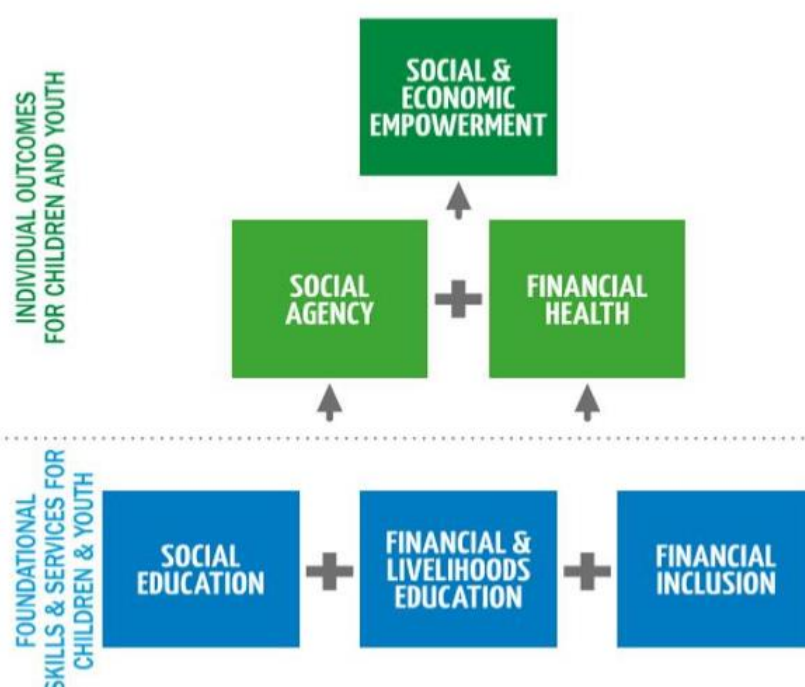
INDIVIDUAL OUTCOMES FOR CHILDREN AND YOUTH

SOCIAL & ECONOMIC EMPOWERMENT

SOCIAL AGENCY

FINANCIAL HEALTH

FOUNDATIONAL SKILLS & SERVICES FOR CHILDREN & YOUTH

SOCIAL EDUCATION

FINANCIAL & LIVELIHOODS EDUCATION

FINANCIAL INCLUSION